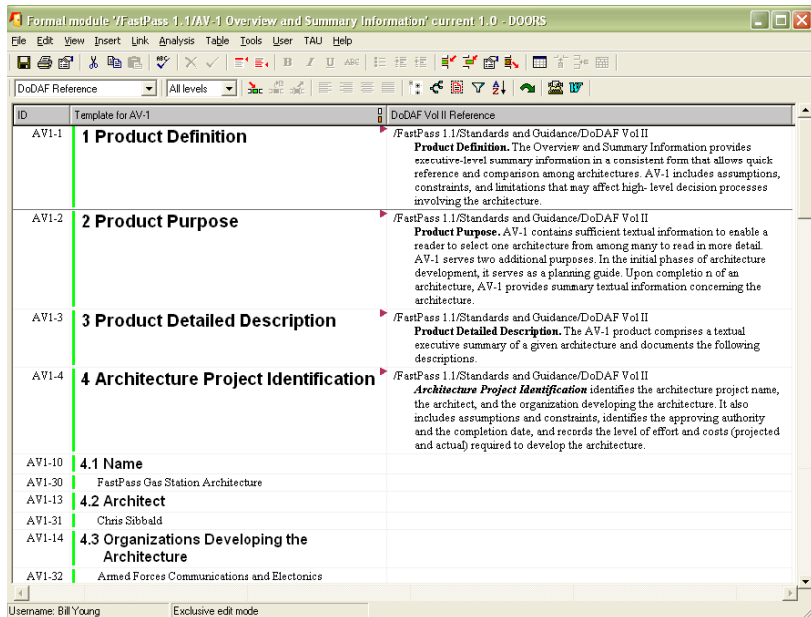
Formal module '/FastPass 1.1/AV-1 Overview and Summary Information' current 1.0 - DOORS

File Edit View Insert Link Analysis Table Tools User TAU Help

DoDAF Reference | All levels

| ID | Template for AV-1 | DoDAF Vol II Reference |
|---|---|---|
| AV1-1 | 1 Product Definition | /FastPass 1.1/Standards and Guidance/DoDAF Vol II **Product Definition.** The Overview and Summary Information provides executive-level summary information in a consistent form that allows quick reference and comparison among architectures. AV-1 includes assumptions, constraints, and limitations that may affect high- level decision processes involving the architecture. |
| AV1-2 | 2 Product Purpose | /FastPass 1.1/Standards and Guidance/DoDAF Vol II **Product Purpose.** AV-1 contains sufficient textual information to enable a reader to select one architecture from among many to read in more detail. AV-1 serves two additional purposes. In the initial phases of architecture development, it serves as a planning guide. Upon completio n of an architecture, AV-1 provides summary textual information concerning the architecture. |
| AV1-3 | 3 Product Detailed Description | /FastPass 1.1/Standards and Guidance/DoDAF Vol II **Product Detailed Description.** The AV-1 product comprises a textual executive summary of a given architecture and documents the following descriptions. |
| AV1-4 | 4 Architecture Project Identification | /FastPass 1.1/Standards and Guidance/DoDAF Vol II ***Architecture Project Identification*** identifies the architecture project name, the architect, and the organization developing the architecture. It also includes assumptions and constraints, identifies the approving authority and the completion date, and records the level of effort and costs (projected and actual) required to develop the architecture. |
| AV1-10 | 4.1 Name | |
| AV1-30 | FastPass Gas Station Architecture | |
| AV1-13 | 4.2 Architect | |
| AV1-31 | Chris Sibbald | |
| AV1-14 | 4.3 Organizations Developing the Architecture | |
| AV1-32 | Armed Forces Communications and Electonics | |

Username: Bill Young | Exclusive edit mode